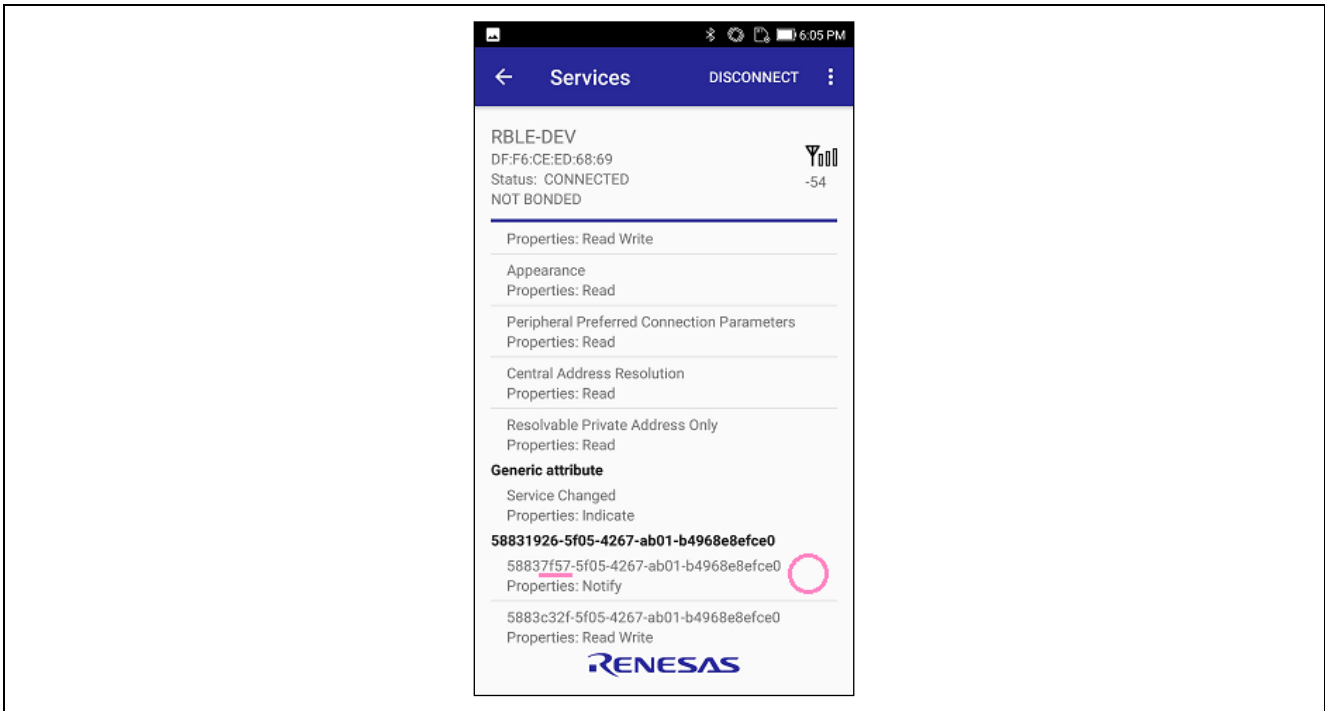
6:05 PM

Services

DISCONNECT

RBLE-DEV
DF:F6:CE:ED:68:69
Status: CONNECTED
NOT BONDED

-54

Properties: Read Write

Appearance
Properties: Read

Peripheral Preferred Connection Parameters
Properties: Read

Central Address Resolution
Properties: Read

Resolvable Private Address Only
Properties: Read

Generic attribute

Service Changed
Properties: Indicate

58831926-5f05-4267-ab01-b4968e8efce0

58837f57-5f05-4267-ab01-b4968e8efce0
Properties: Notify

5883c32f-5f05-4267-ab01-b4968e8efce0
Properties: Read Write

RENESAS